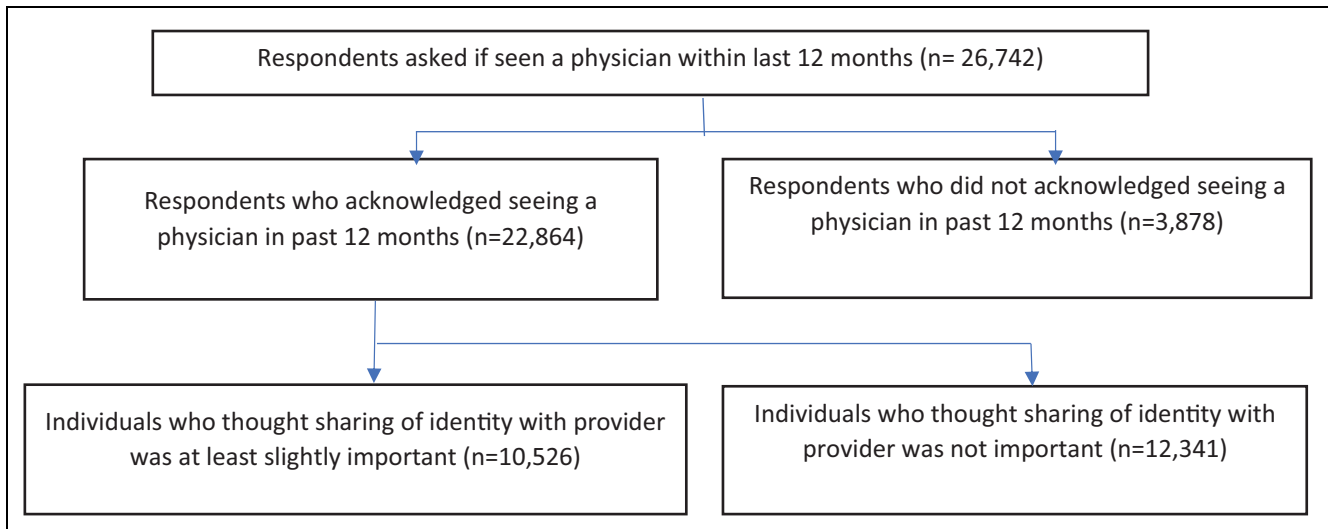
Respondents asked if seen a physician within last 12 months (n= 26,742)

Respondents who acknowledged seeing a physician in past 12 months (n=22,864)

Respondents who did not acknowledged seeing a physician in past 12 months (n=3,878)

Individuals who thought sharing of identity with provider was at least slightly important (n=10,526)

Individuals who thought sharing of identity with provider was not important (n=12,341)